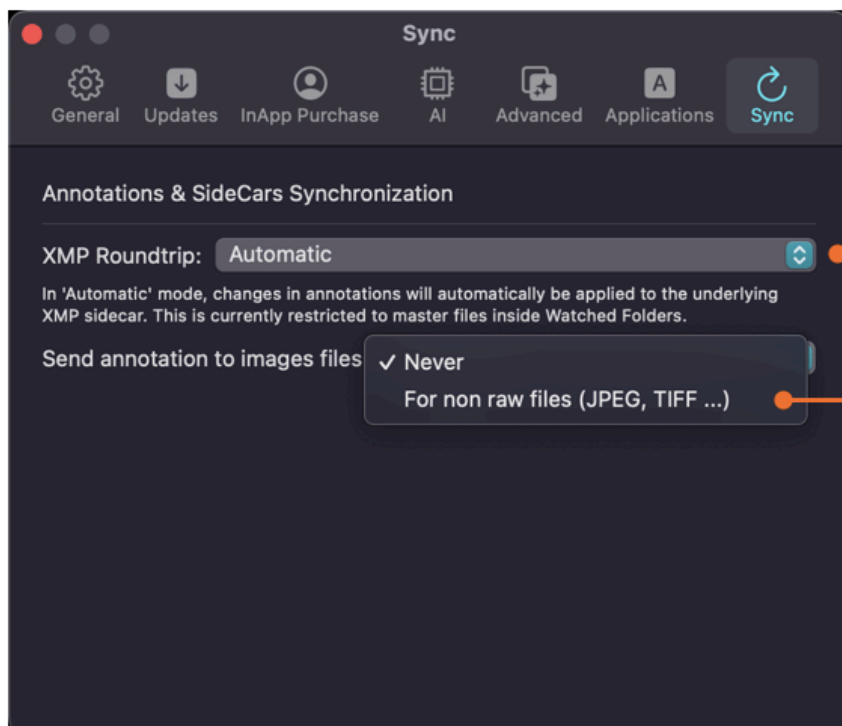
Sync

General Updates InApp Purchase AI Advanced Applications Sync

Annotations & SideCars Synchronization

XMP Roundtrip: Automatic

In 'Automatic' mode, changes in annotations will automatically be applied to the underlying XMP sidecar. This is currently restricted to master files inside Watched Folders.

Send annotation to images files

✓ Never
For non raw files (JPEG, TIFF ...)